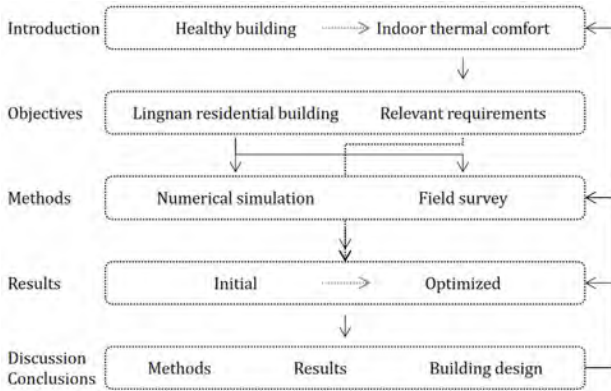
Introduction
Healthy building
Indoor thermal comfort

Objectives
Lingnan residential building
Relevant requirements

Methods
Numerical simulation
Field survey

Results
Initial
Optimized

Discussion
Conclusions
Methods
Results
Building design